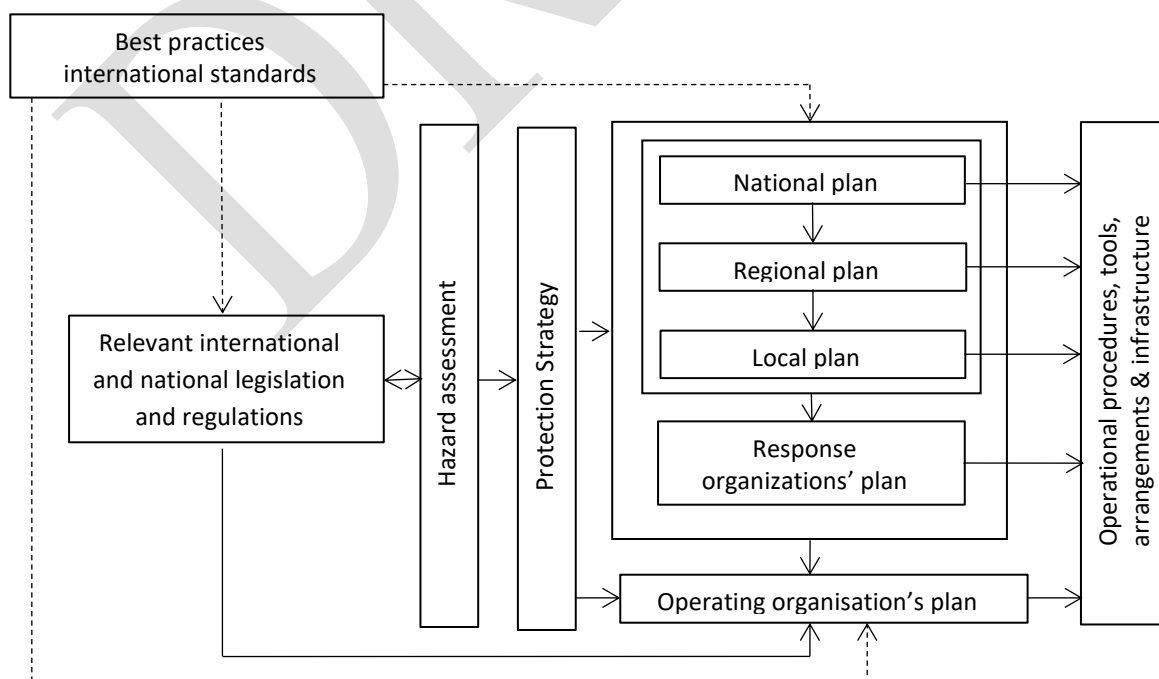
Best practices international standards

Relevant international and national legislation and regulations

Hazard assessment

Protection Strategy

National plan

Regional plan

Local plan

Response organizations' plan

Operating organisation's plan

Operational procedures, tools, arrangements & infrastructure